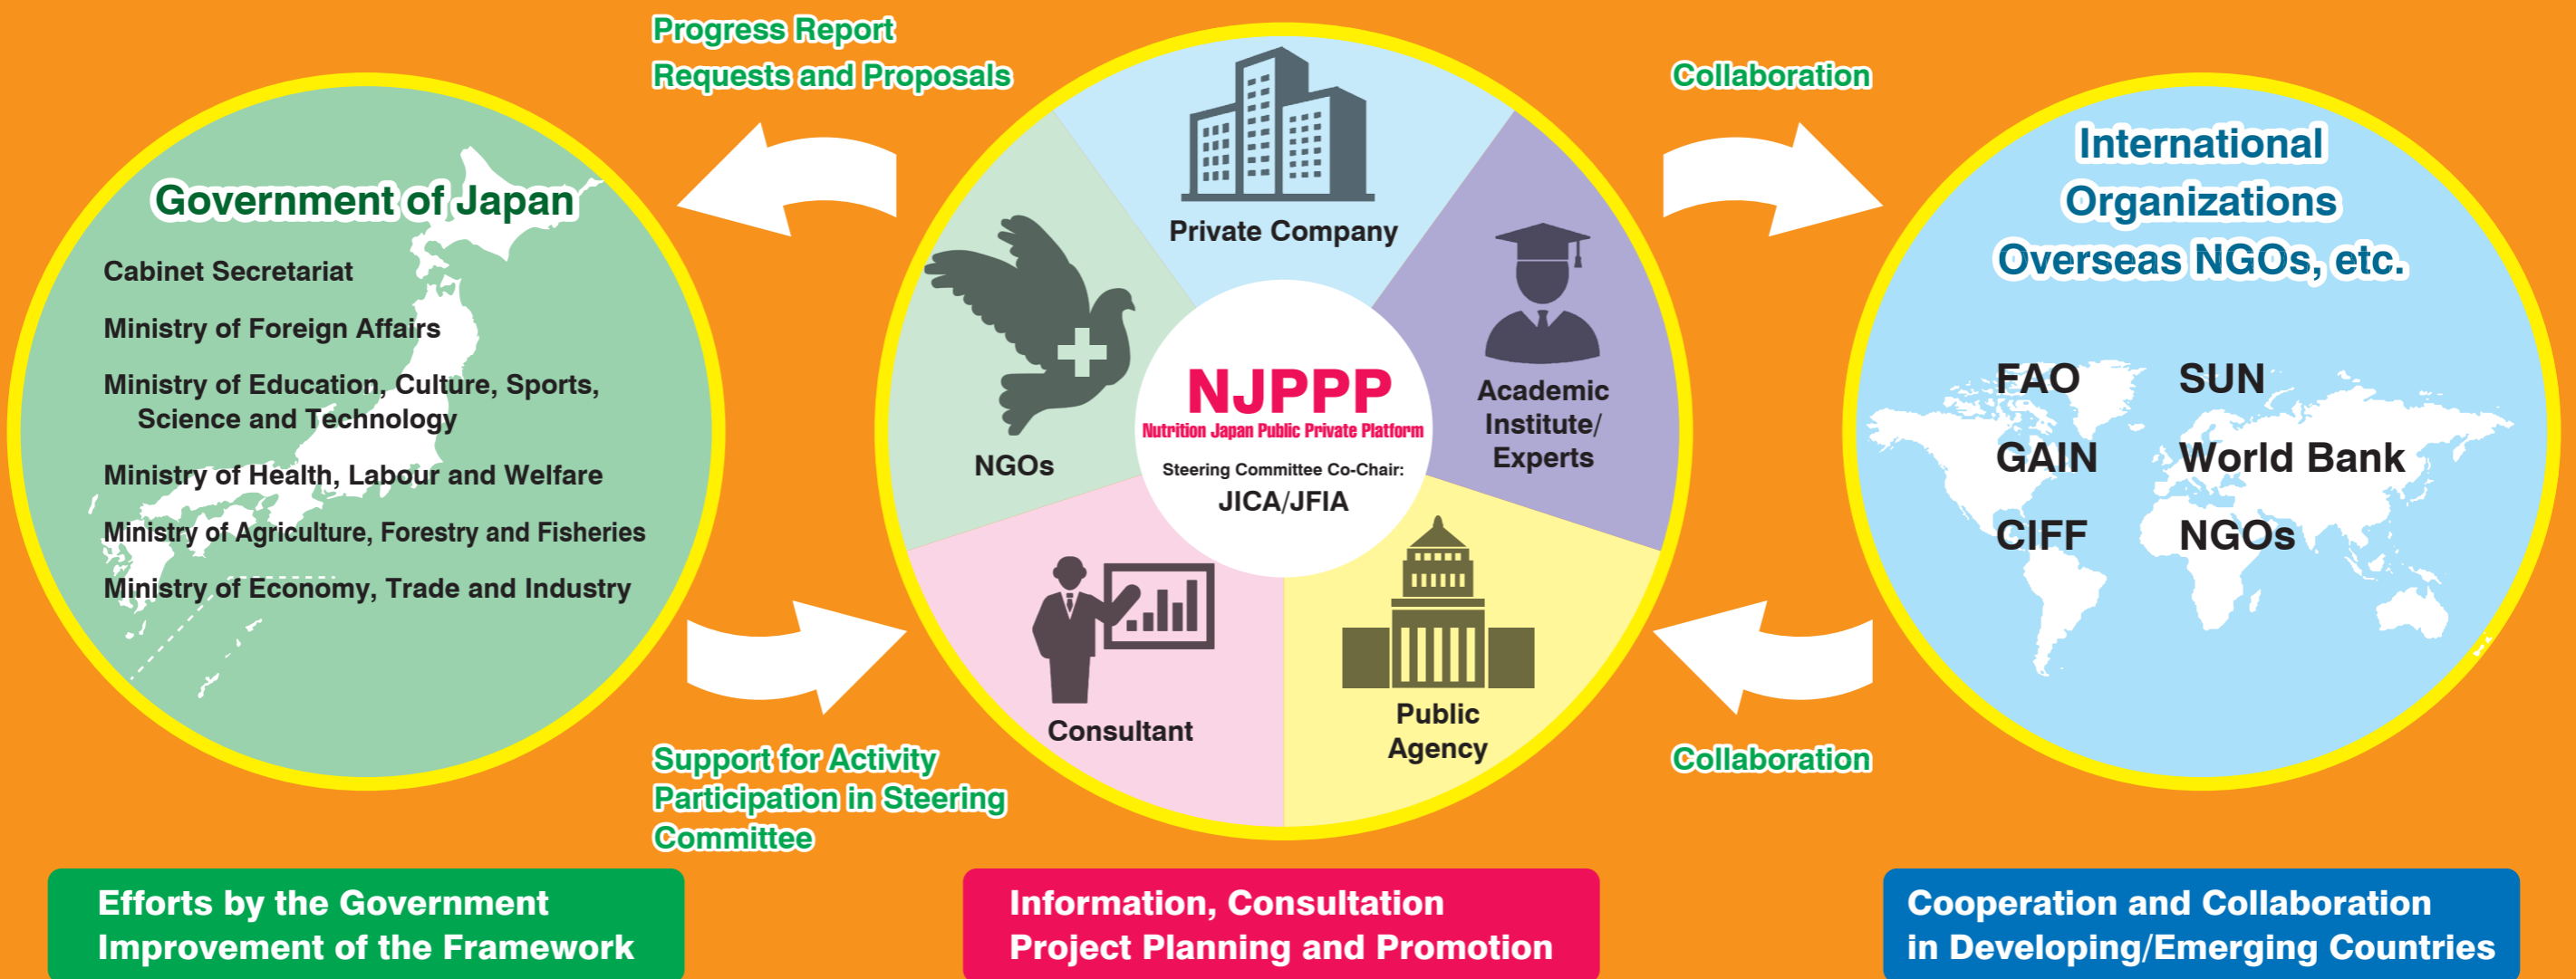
Progress Report
Requests and Proposals

Collaboration

Government of Japan

Cabinet Secretariat

Ministry of Foreign Affairs

Ministry of Education, Culture, Sports, Science and Technology

Ministry of Health, Labour and Welfare

Ministry of Agriculture, Forestry and Fisheries

Ministry of Economy, Trade and Industry

Private Company

NGOs

Academic Institute/ Experts

NJPPP
Nutrition Japan Public Private Platform
Steering Committee Co-Chair:
JICA/JFIA

Consultant

Public Agency

International Organizations Overseas NGOs, etc.

FAO
SUN
GAIN
World Bank
CIFF
NGOs

Support for Activity
Participation in Steering Committee

Collaboration

Efforts by the Government
Improvement of the Framework

Information, Consultation
Project Planning and Promotion

Cooperation and Collaboration
in Developing/Emerging Countries